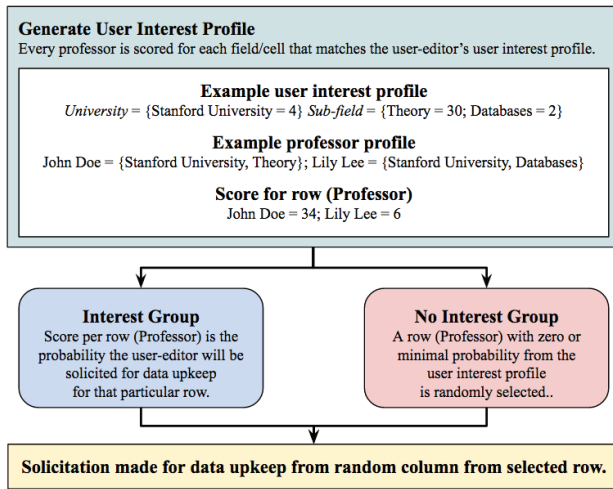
**Generate User Interest Profile**
Every professor is scored for each field/cell that matches the user-editor's user interest profile.

**Example user interest profile**
*University* = {Stanford University = 4} *Sub-field* = {Theory = 30; Databases = 2}

**Example professor profile**
John Doe = {Stanford University, Theory}; Lily Lee = {Stanford University, Databases}

**Score for row (Professor)**
John Doe = 34; Lily Lee = 6

**Interest Group**
Score per row (Professor) is the probability the user-editor will be solicited for data upkeep for that particular row.

**No Interest Group**
A row (Professor) with zero or minimal probability from the user interest profile is randomly selected..

**Solicitation made for data upkeep from random column from selected row.**